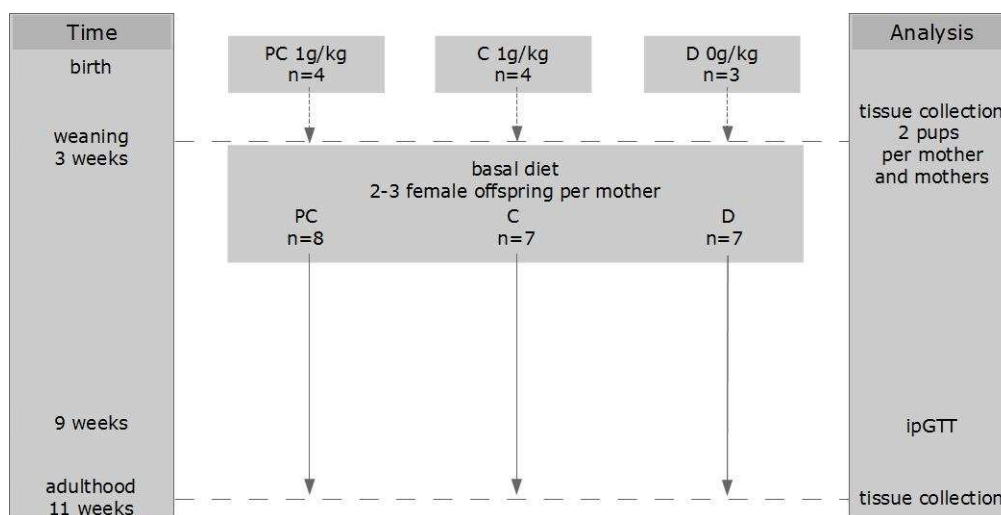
Time

birth

weaning
3 weeks

9 weeks

adulthood
11 weeks

PC 1g/kg
n=4

C 1g/kg
n=4

D 0g/kg
n=3

basal diet
2-3 female offspring per mother

PC
n=8

C
n=7

D
n=7

Analysis

tissue collection
2 pups
per mother
and mothers

ipGTT

tissue collection